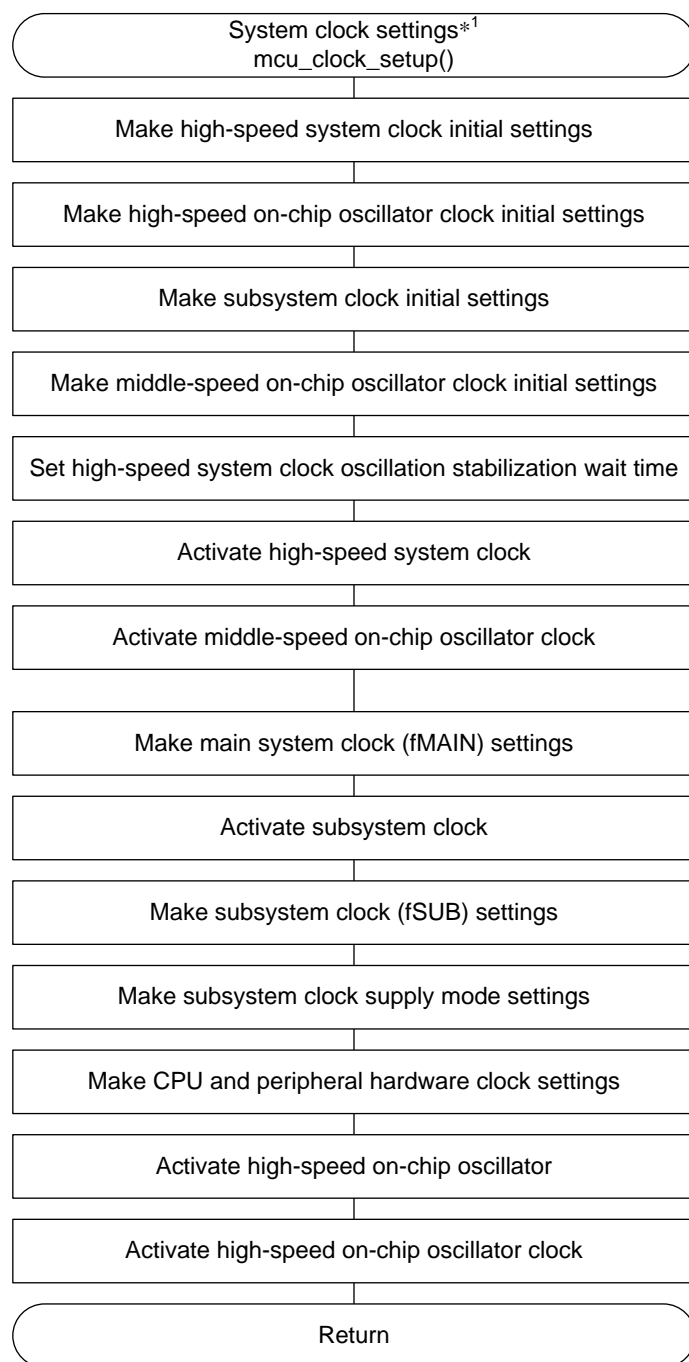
System clock settings$*^1$
mcu_clock_setup()

Make high-speed system clock initial settings

Make high-speed on-chip oscillator clock initial settings

Make subsystem clock initial settings

Make middle-speed on-chip oscillator clock initial settings

Set high-speed system clock oscillation stabilization wait time

Activate high-speed system clock

Activate middle-speed on-chip oscillator clock

Make main system clock (fMAIN) settings

Activate subsystem clock

Make subsystem clock (fSUB) settings

Make subsystem clock supply mode settings

Make CPU and peripheral hardware clock settings

Activate high-speed on-chip oscillator

Activate high-speed on-chip oscillator clock

Return